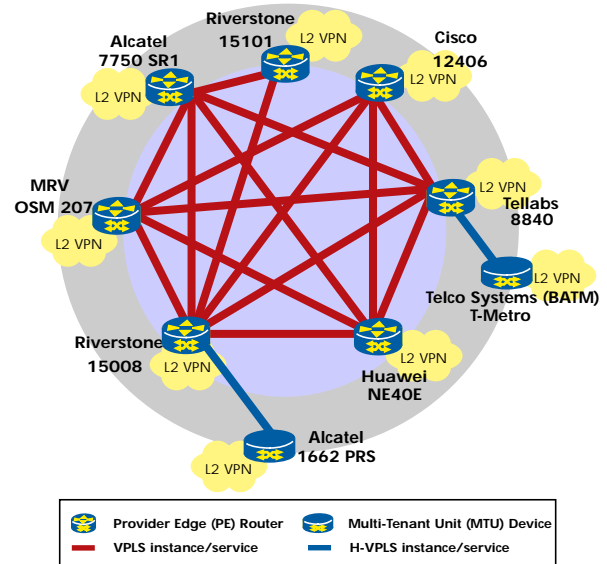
Riverstone
15101

Alcatel
7750 SR1

Cisco
12406

L2 VPN

L2 VPN

L2 VPN

MRV
OSM 207

L2 VPN

L2 VPN

Tellabs
8840

L2 VPN

Telco Systems (BATM)
T-Metro

Riverstone
15008

L2 VPN

L2 VPN

Huawei
NE40E

L2 VPN

Alcatel
1662 PRS

Provider Edge (PE) Router
Multi-Tenant Unit (MTU) Device
VPLS instance/service
H-VPLS instance/service